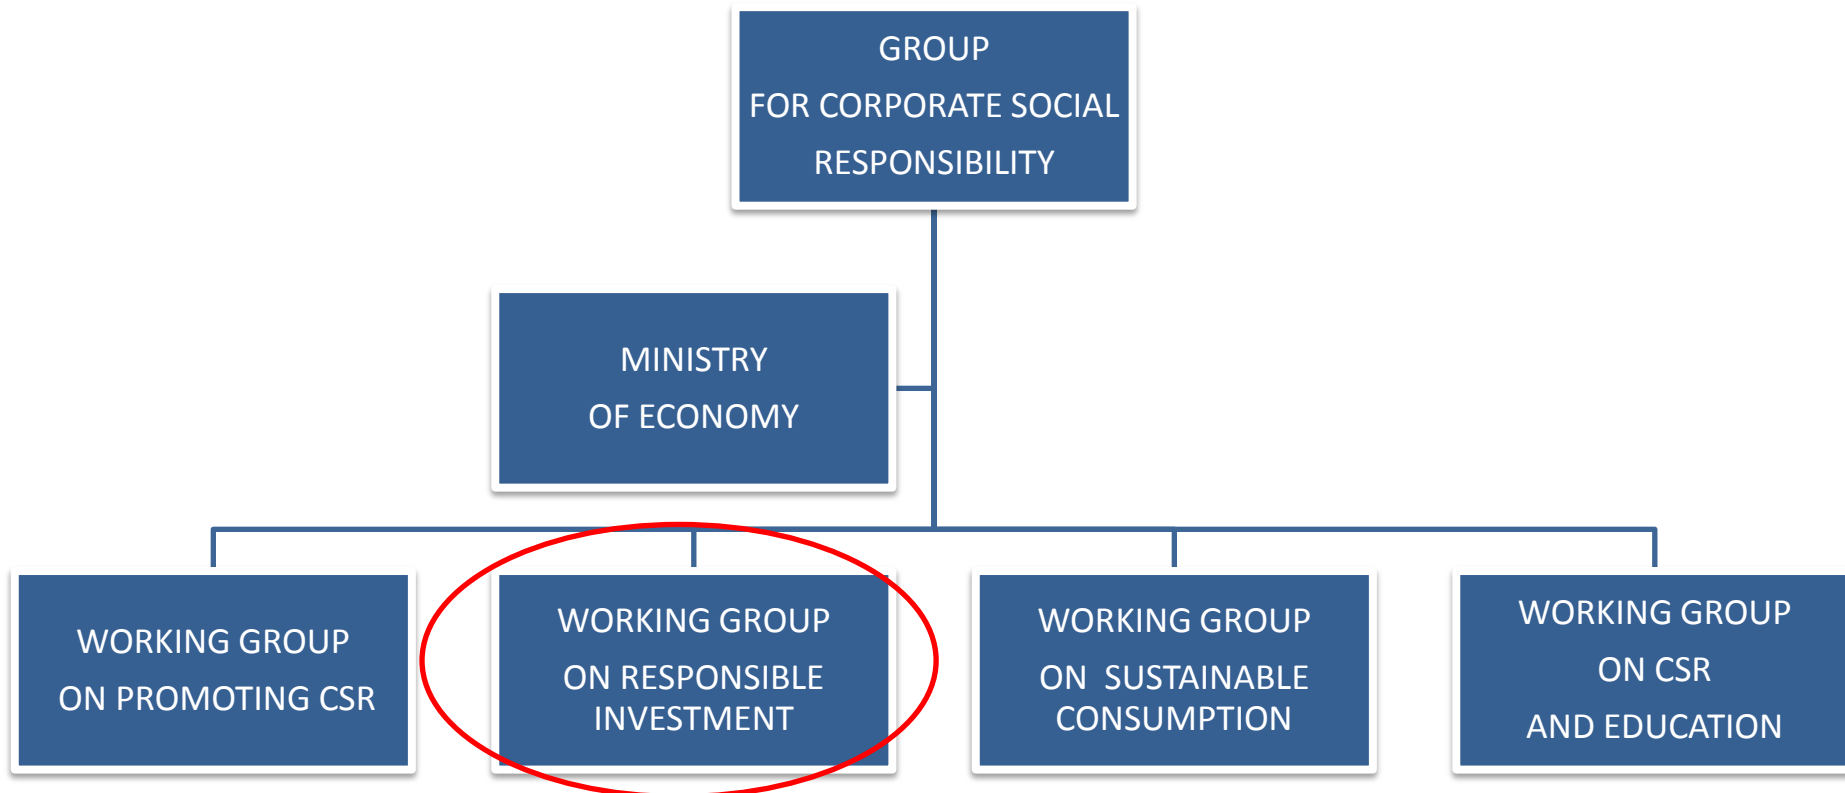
GROUP
FOR CORPORATE SOCIAL
RESPONSIBILITY

MINISTRY
OF ECONOMY

WORKING GROUP
ON PROMOTING CSR

WORKING GROUP
ON RESPONSIBLE INVESTMENT

WORKING GROUP
ON SUSTAINABLE CONSUMPTION

WORKING GROUP
ON CSR
AND EDUCATION